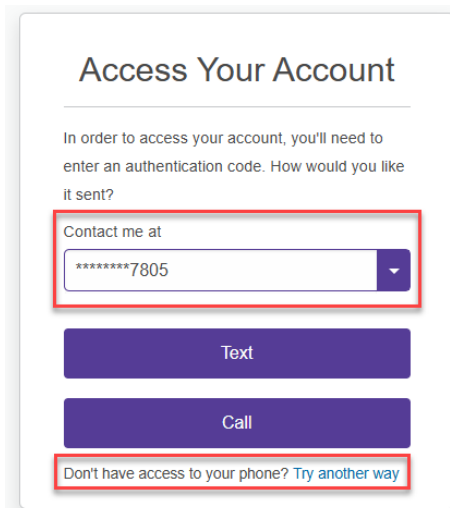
Access Your Account

In order to access your account, you'll need to enter an authentication code. How would you like it sent?

Contact me at

********7805

Text

Call

Don't have access to your phone? Try another way